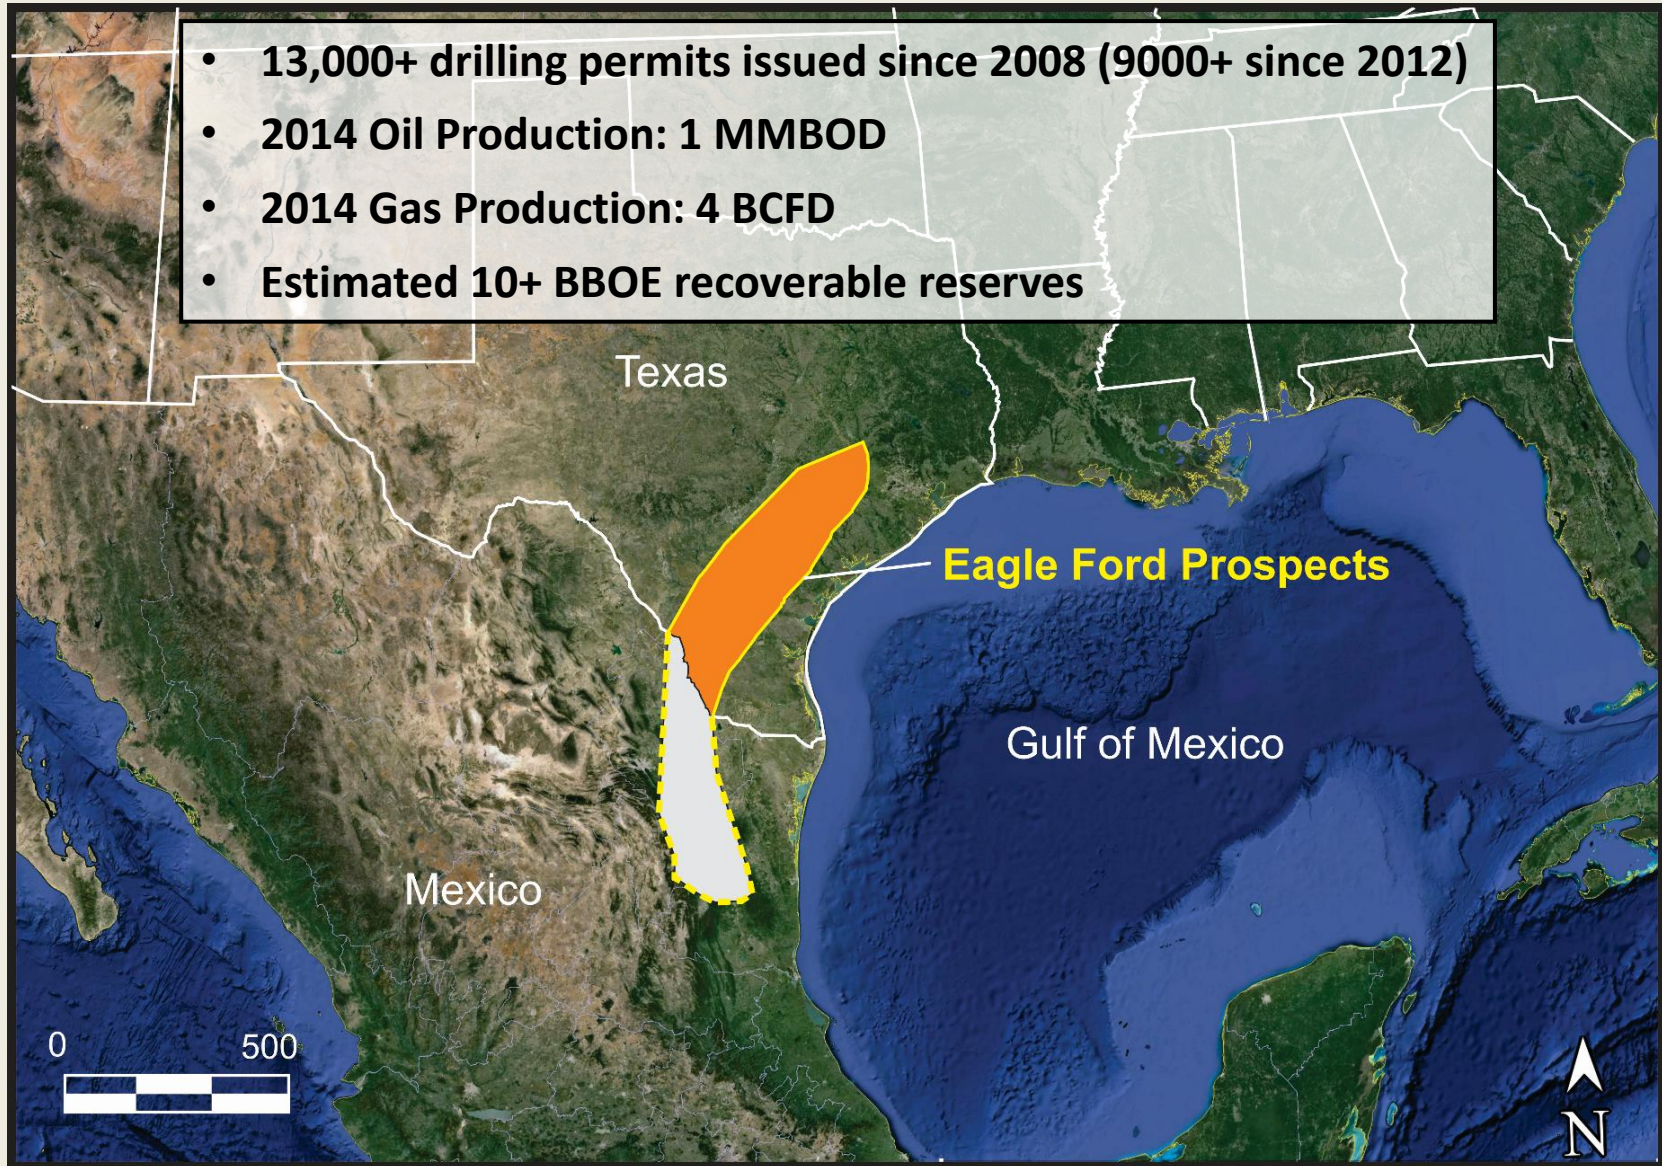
- 13,000+ drilling permits issued since 2008 (9000+ since 2012)
- 2014 Oil Production: 1 MMBOD
- 2014 Gas Production: 4 BCFD
- Estimated 10+ BBOE recoverable reserves

Texas

Eagle Ford Prospects

Gulf of Mexico

Mexico

0

500

N